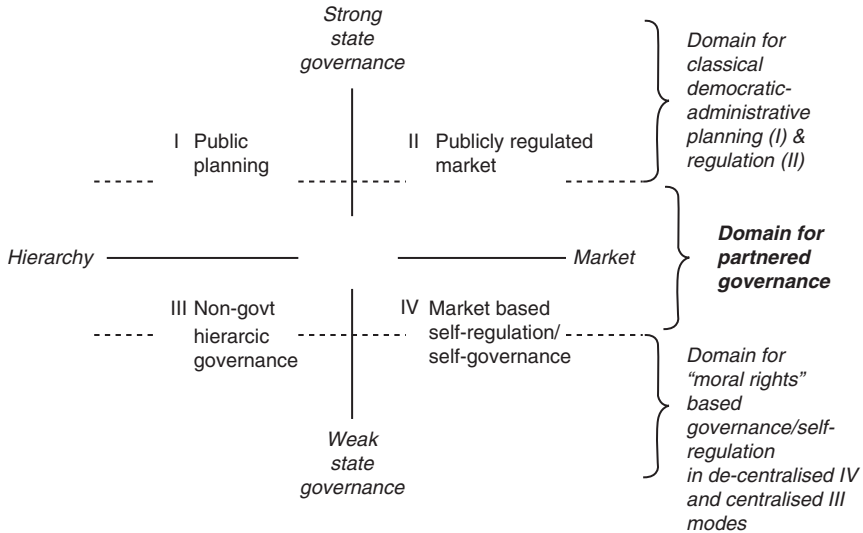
Strong state governance

I Public planning

II Publicly regulated market

Domain for classical democratic-administrative planning (I) & regulation (II)

Hierarchy

Market

Domain for partnered governance

III Non-govt hierarcic governance

IV Market based self-regulation/ self-governance

Domain for "moral rights" based governance/self-regulation in de-centralised IV and centralised III modes

Weak state governance